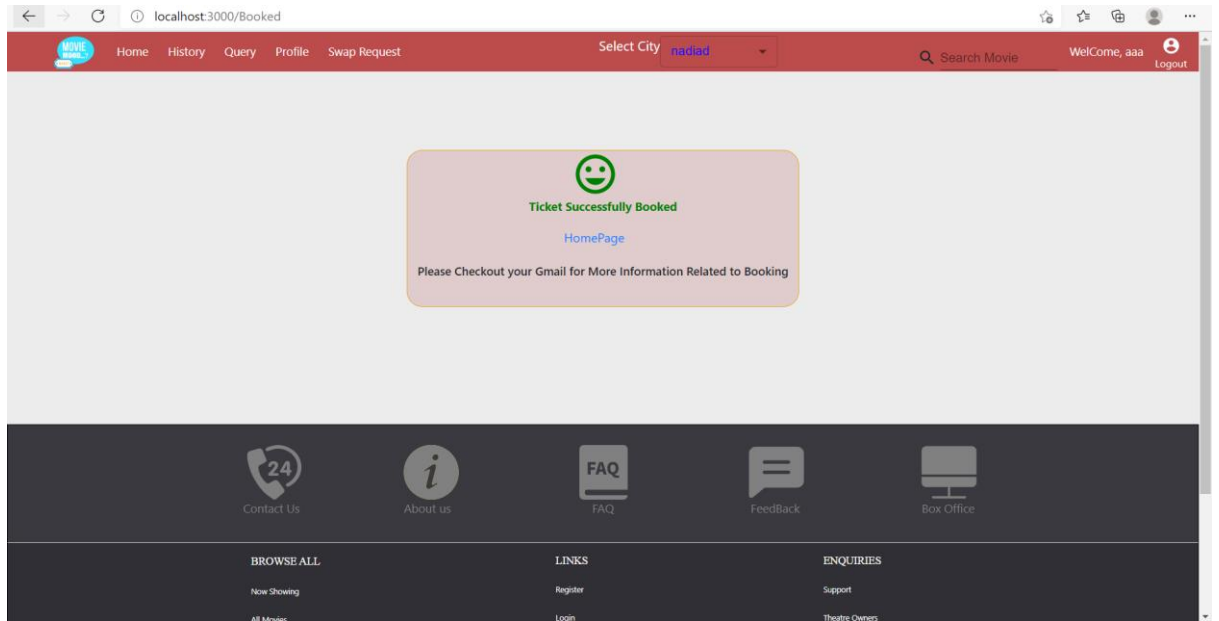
localhost:3000/Booked

MOVIE BOOKING

Home History Query Profile Swap Request

Select City nadiad

Search Movie

WelCome, aaa

Logout

Ticket Successfully Booked

HomePage

Please Checkout your Gmail for More Information Related to Booking

24

Contact Us

i

About us

FAQ

FAQ

FeedBack

Box Office

BROWSE ALL

Now Showing

All Movies

LINKS

Register

Login

ENQUIRIES

Support

Theatre Owners